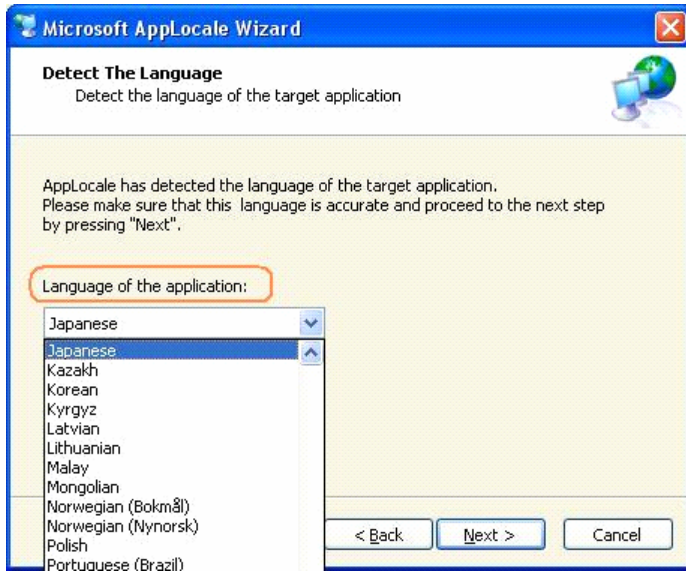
Microsoft AppLocale Wizard

Detect The Language
Detect the language of the target application

AppLocale has detected the language of the target application.
Please make sure that this language is accurate and proceed to the next step by pressing "Next".

Language of the application:

Japanese

Japanese
Kazakh
Korean
Kyrgyz
Latvian
Lithuanian
Malay
Mongolian
Norwegian (Bokmål)
Norwegian (Nynorsk)
Polish
Portuguese (Brazil)

< Back
Next >
Cancel